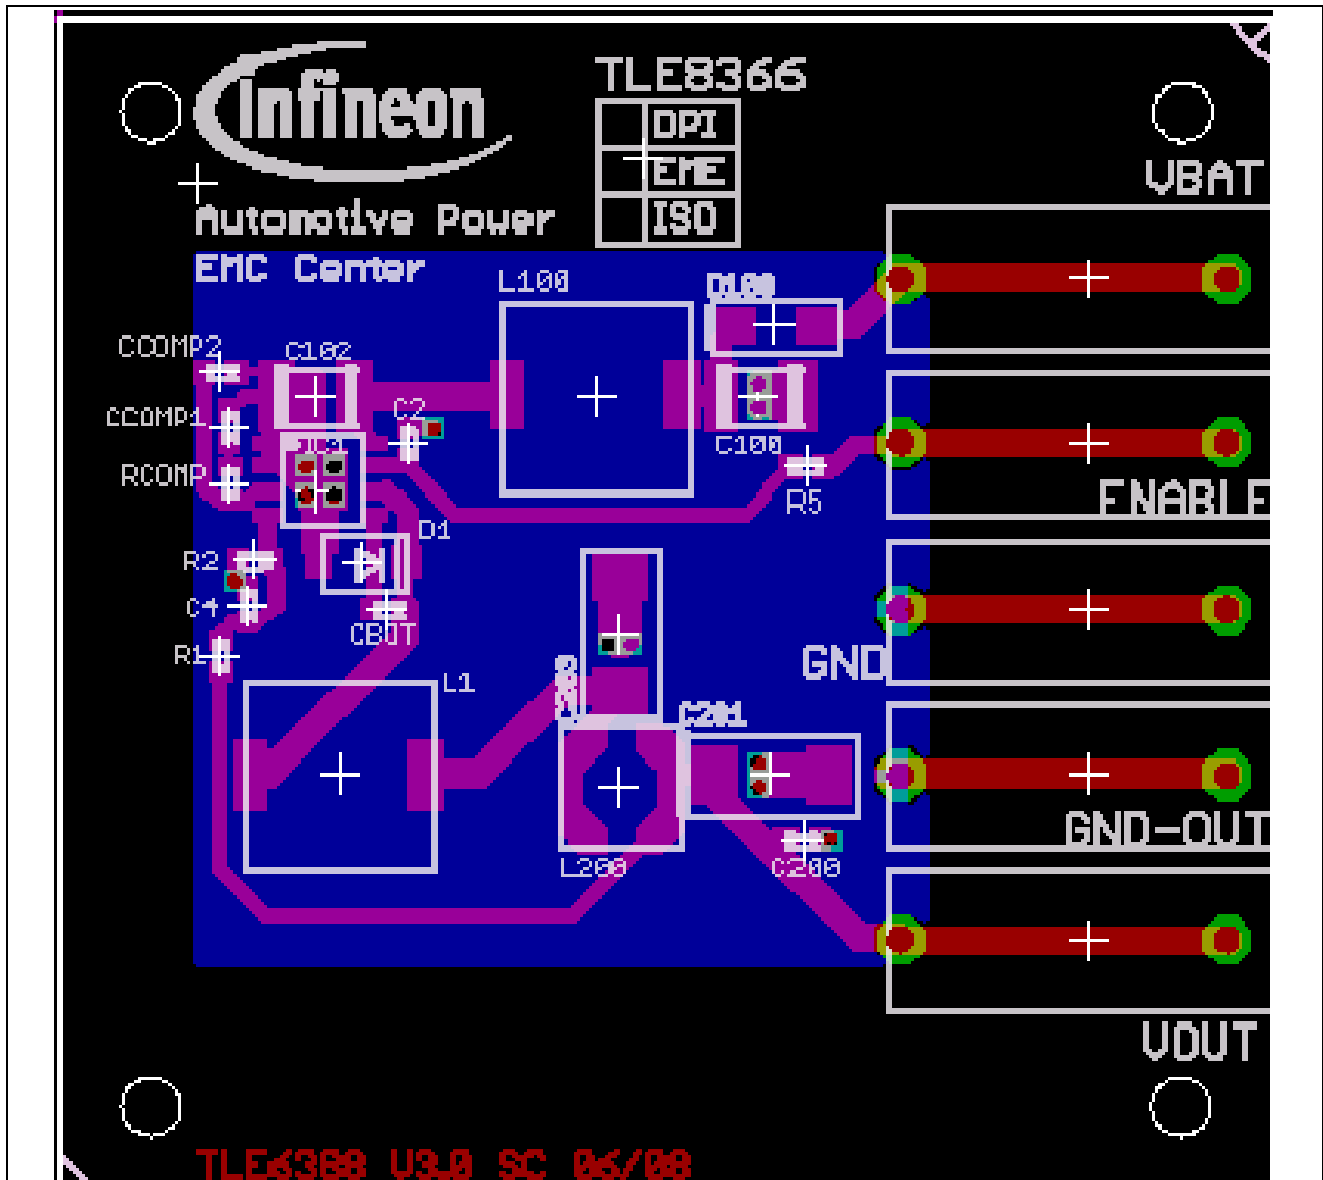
Infineon
Automotive Power
TLE8366

| | DPI |
|---|---|
| | EME |
| | ISO |

VBAT
EMC Center
L100
D100
CCOMP2
C102
CCOMP1
C2
C100
RCOMP
R5
ENABLE
D1
R2
C4
CBOT
R1
GND
L1
C201
GND-OUT
L200
C200
VOUT
TLE6388 V3.0 SC 06/08